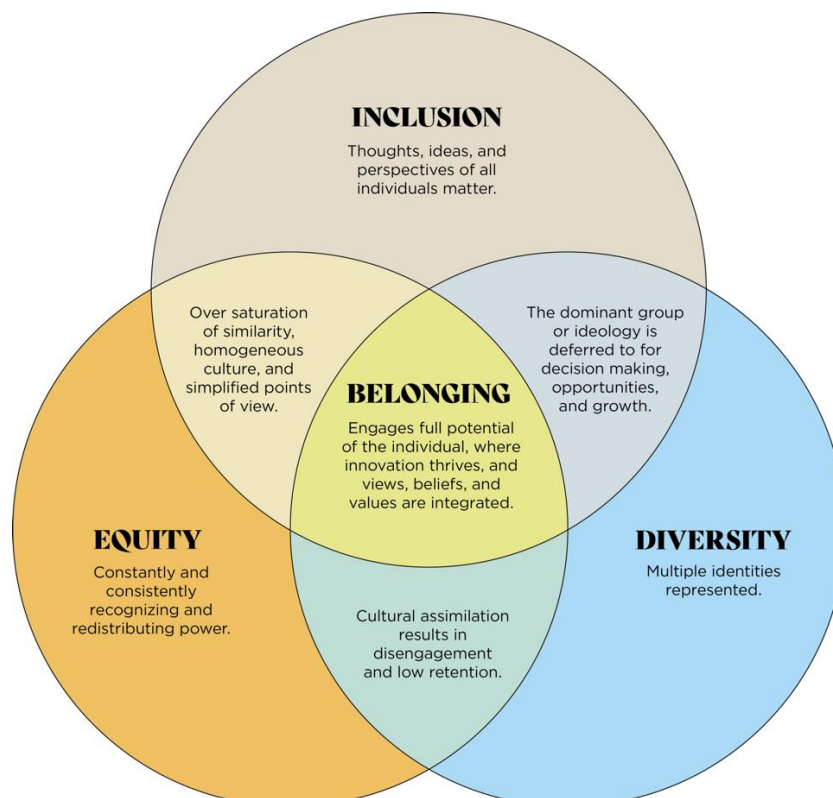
INCLUSION
Thoughts, ideas, and perspectives of all individuals matter.

Over saturation of similarity, homogeneous culture, and simplified points of view.

The dominant group or ideology is deferred to for decision making, opportunities, and growth.

BELONGING
Engages full potential of the individual, where innovation thrives, and views, beliefs, and values are integrated.

EQUITY
Constantly and consistently recognizing and redistributing power.

DIVERSITY
Multiple identities represented.

Cultural assimilation results in disengagement and low retention.